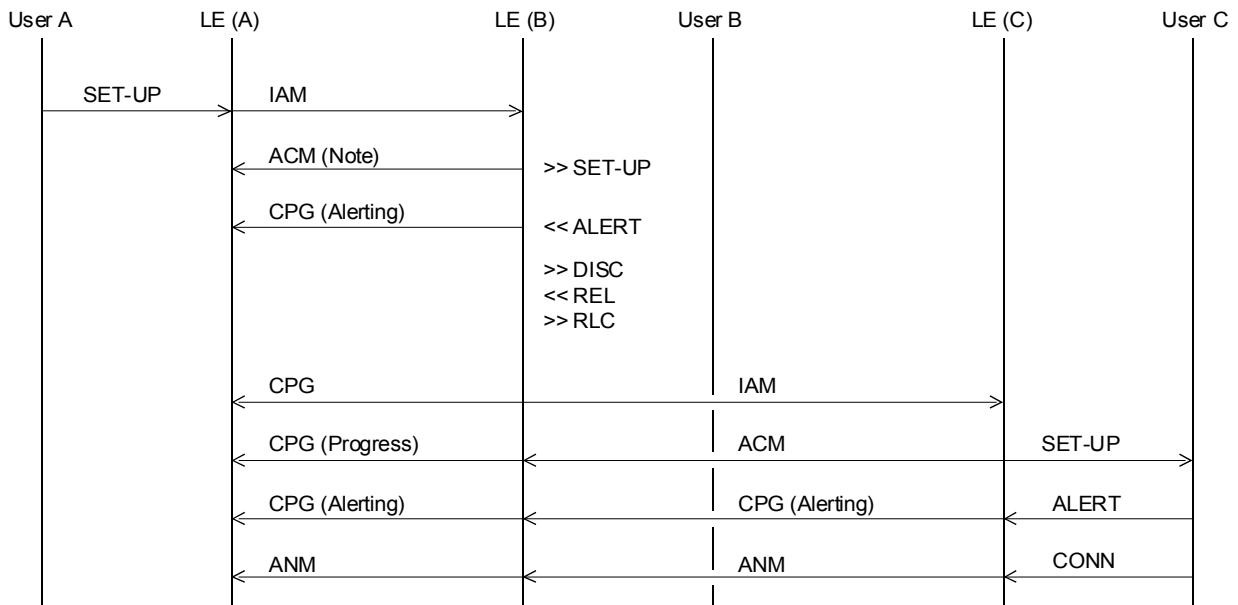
User A
LE (A)
LE (B)
User B
LE (C)
User C

SET-UP
IAM

ACM (Note)
>> SET-UP

CPG (Alerting)
<< ALERT

>> DISC
<< REL
>> RLC

CPG
IAM

CPG (Progress)
ACM
SET-UP

CPG (Alerting)
CPG (Alerting)
ALERT

ANM
ANM
CONN